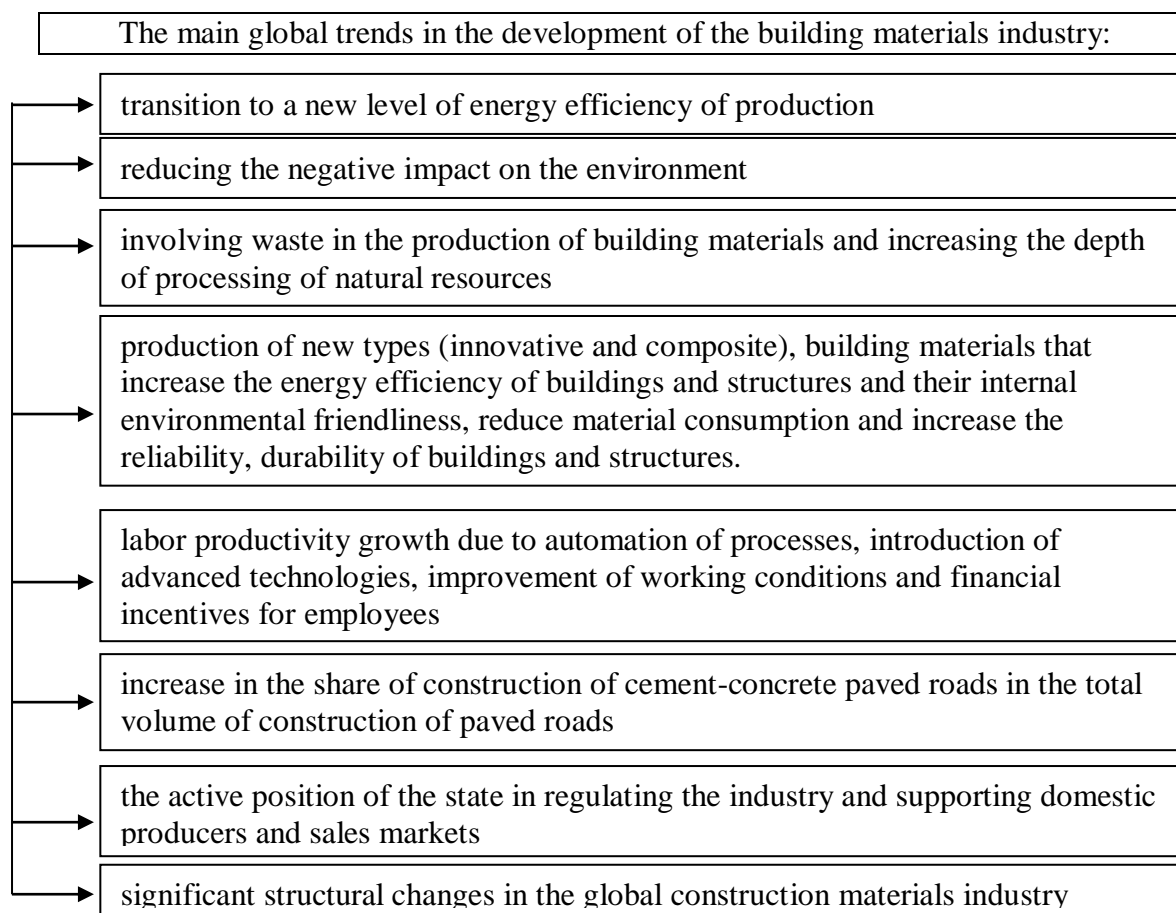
The main global trends in the development of the building materials industry:

transition to a new level of energy efficiency of production

reducing the negative impact on the environment

involving waste in the production of building materials and increasing the depth of processing of natural resources

production of new types (innovative and composite), building materials that increase the energy efficiency of buildings and structures and their internal environmental friendliness, reduce material consumption and increase the reliability, durability of buildings and structures.

labor productivity growth due to automation of processes, introduction of advanced technologies, improvement of working conditions and financial incentives for employees

increase in the share of construction of cement-concrete paved roads in the total volume of construction of paved roads

the active position of the state in regulating the industry and supporting domestic producers and sales markets

significant structural changes in the global construction materials industry